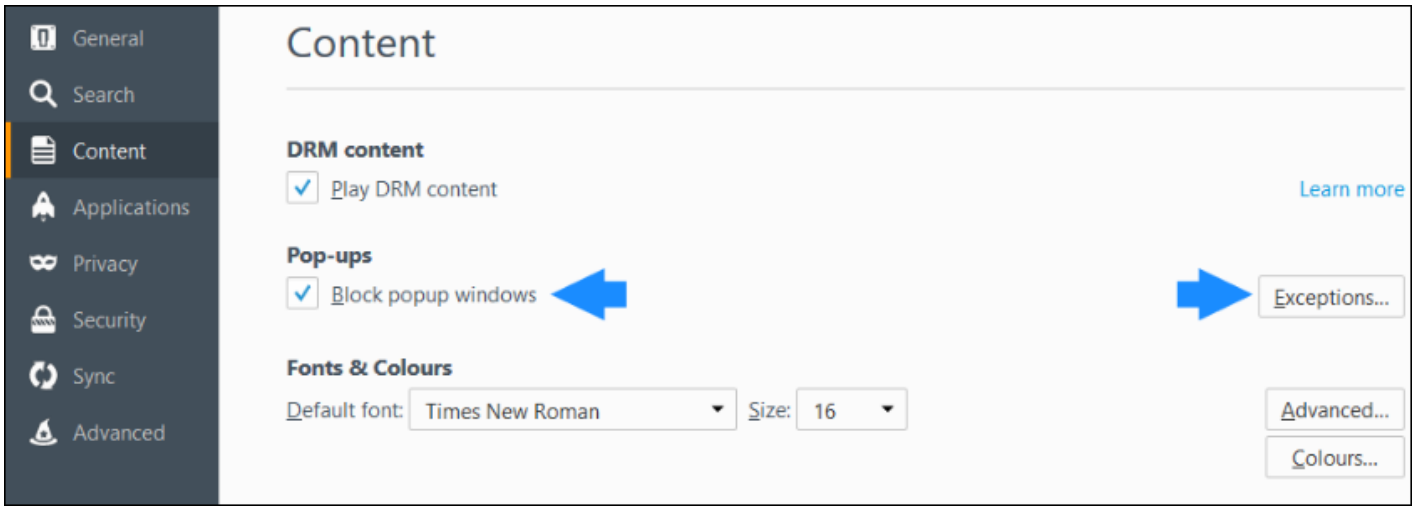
General
Search
Content
Applications
Privacy
Security
Sync
Advanced

Content

DRM content
Play DRM content
Learn more

Pop-ups
Block popup windows
Exceptions...

Fonts & Colours
Default font: Times New Roman
Size: 16
Advanced...
Colours...